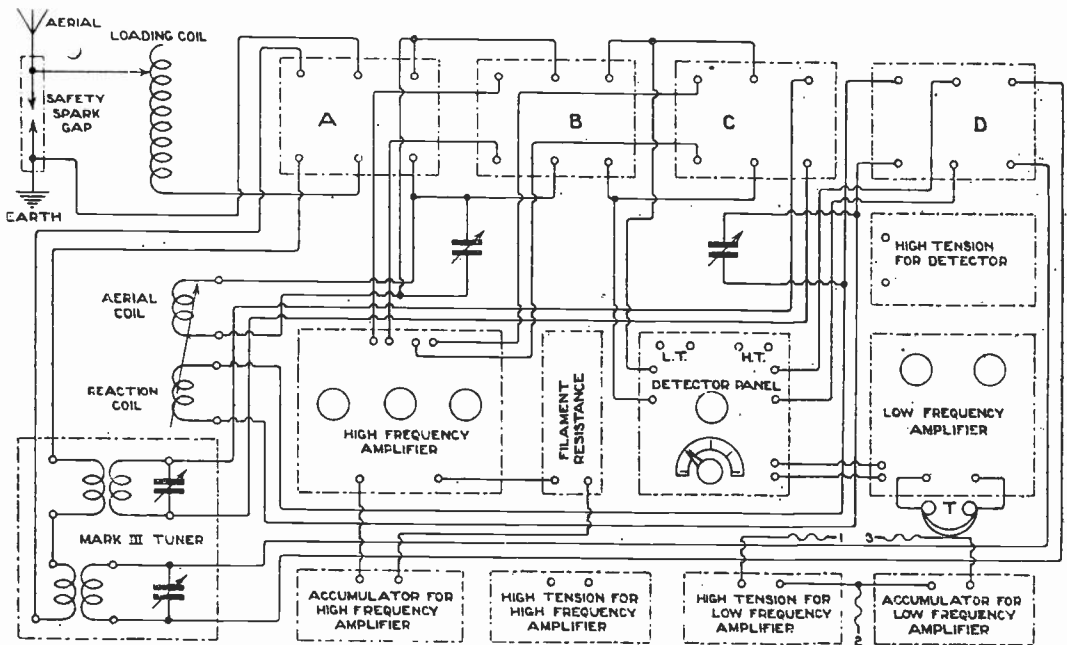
AERIAL

LOADING COIL

SAFETY SPARK GAP

EARTH

A

B

C

D

HIGH TENSION FOR DETECTOR

AERIAL COIL

REACTION COIL

FILAMENT RESISTANCE

L.T.

H.T.

DETECTOR PANEL

HIGH FREQUENCY AMPLIFIER

LOW FREQUENCY AMPLIFIER

T

MARK III TUNER

1

3

2

ACCUMULATOR FOR HIGH FREQUENCY AMPLIFIER

HIGH TENSION FOR HIGH FREQUENCY AMPLIFIER

HIGH TENSION FOR LOW FREQUENCY AMPLIFIER

ACCUMULATOR FOR LOW FREQUENCY AMPLIFIER